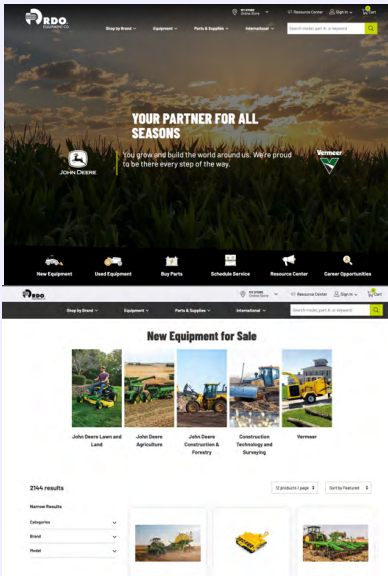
RDO EQUIPMENT CO.

MY STORE Online Store

Resource Center

Sign in

Cart

Shop by Brand

Equipment

Parts & Supplies

International

Search model, part #, or keyword

YOUR PARTNER FOR ALL SEASONS

You grow and build the world around us. We're proud to be there every step of the way.

JOHN DEERE

Vermeer

New Equipment

Used Equipment

Buy Parts

Schedule Service

Resource Center

Career Opportunities

RDO

MY STORE Online Store

Resource Center

Sign in

Cart

Shop by Brand

Equipment

Parts & Supplies

International

Search model, part #, or keyword

New Equipment for Sale

John Deere Lawn and Land

John Deere Agriculture

John Deere Construction & Forestry

Construction Technology and Surveying

Vermeer

2144 results

12 products / page

Sort by Featured

Narrow Results

Categories

Brand

Model